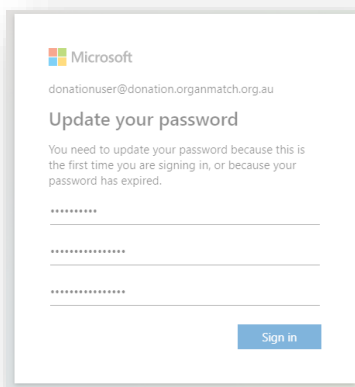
Microsoft

donationuser@donation.organmatch.org.au

Update your password

You need to update your password because this is the first time you are signing in, or because your password has expired.

••••••••••

••••••••••••••••

••••••••••••••••

Sign in